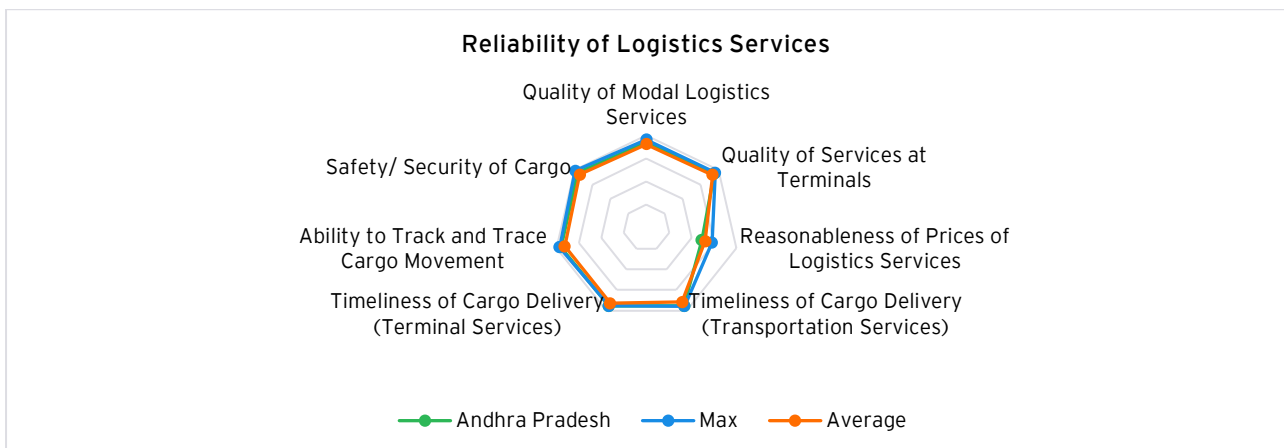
Reliability of Logistics Services

Quality of Modal Logistics Services

Quality of Services at Terminals

Reasonableness of Prices of Logistics Services

Timeliness of Cargo Delivery (Transportation Services)

Timeliness of Cargo Delivery (Terminal Services)

Ability to Track and Trace Cargo Movement

Safety/ Security of Cargo

Andhra Pradesh
Max
Average